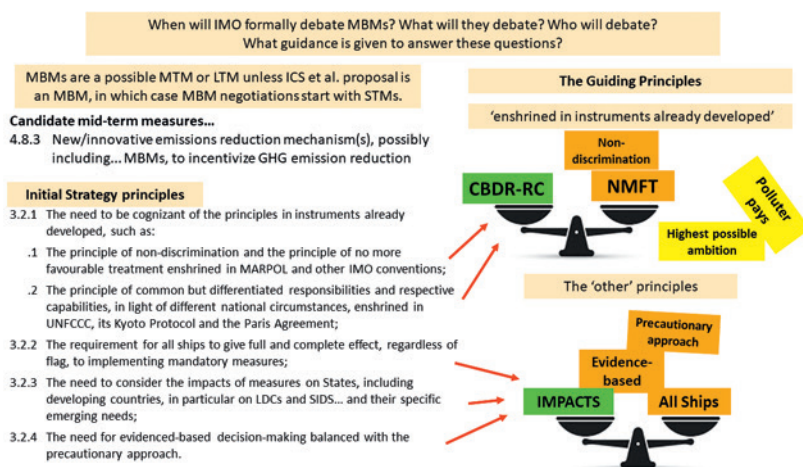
When will IMO formally debate MBMs? What will they debate? Who will debate? What guidance is given to answer these questions?

MBMs are a possible MTM or LTM unless ICS et al. proposal is an MBM, in which case MBM negotiations start with STMs.

Candidate mid-term measures…

4.8.3 New/innovative emissions reduction mechanism(s), possibly including… MBMs, to incentivize GHG emission reduction

Initial Strategy principles

3.2.1 The need to be cognizant of the principles in instruments already developed, such as:

.1 The principle of non-discrimination and the principle of no more favourable treatment enshrined in MARPOL and other IMO conventions;

.2 The principle of common but differentiated responsibilities and respective capabilities, in light of different national circumstances, enshrined in UNFCCC, its Kyoto Protocol and the Paris Agreement;

3.2.2 The requirement for all ships to give full and complete effect, regardless of flag, to implementing mandatory measures;

3.2.3 The need to consider the impacts of measures on States, including developing countries, in particular on LDCs and SIDS… and their specific emerging needs;

3.2.4 The need for evidenced-based decision-making balanced with the precautionary approach.

The Guiding Principles

'enshrined in instruments already developed'

Non-discrimination

CBDR-RC

NMFT

Polluter pays

Highest possible ambition

The 'other' principles

Precautionary approach

Evidence-based

IMPACTS

All Ships